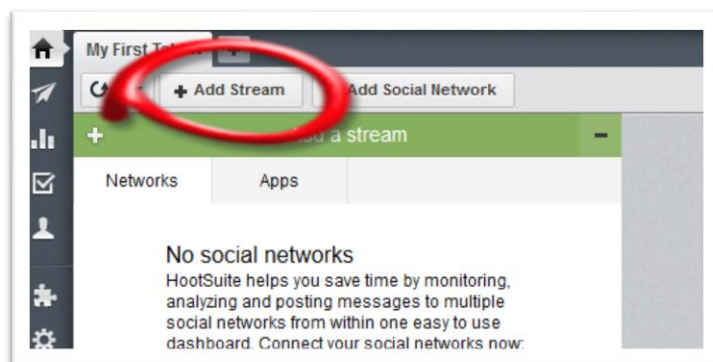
My First Ta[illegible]

+ Add Stream

Add Social Network

+ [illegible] a stream

−

Networks

Apps

No social networks

HootSuite helps you save time by monitoring, analyzing and posting messages to multiple social networks from within one easy to use dashboard. Connect your social networks now: